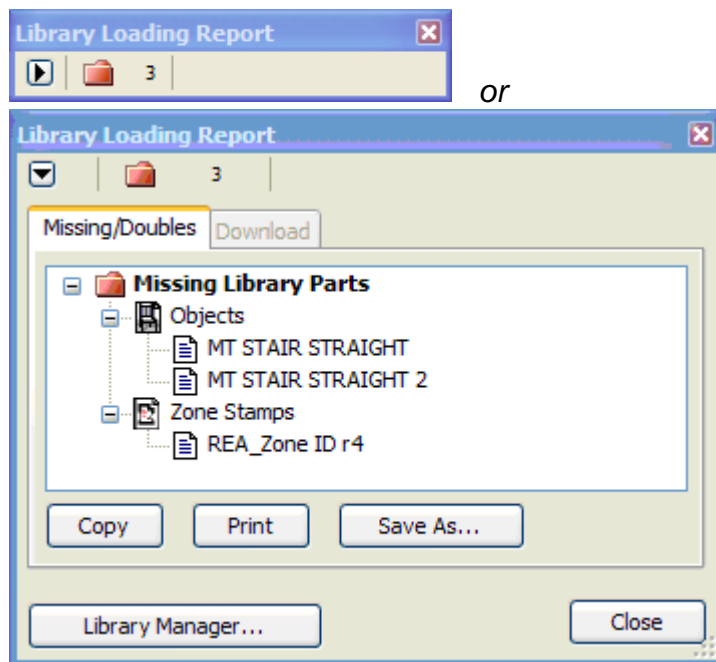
Library Loading Report

3

or

Library Loading Report

3

Missing/Doubles

Download

Missing Library Parts

Objects

MT STAIR STRAIGHT

MT STAIR STRAIGHT 2

Zone Stamps

REA_Zone ID r4

Copy

Print

Save As...

Library Manager...

Close